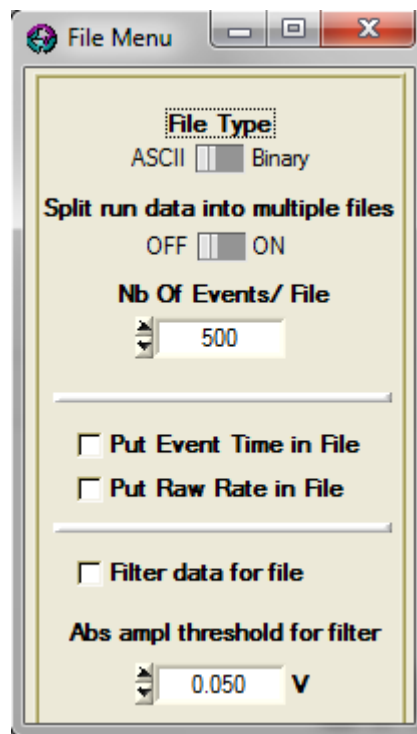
File Menu

File Type
ASCII Binary

Split run data into multiple files
OFF ON

Nb Of Events/ File
500

Put Event Time in File
Put Raw Rate in File

Filter data for file

Abs ampl threshold for filter
0.050 V